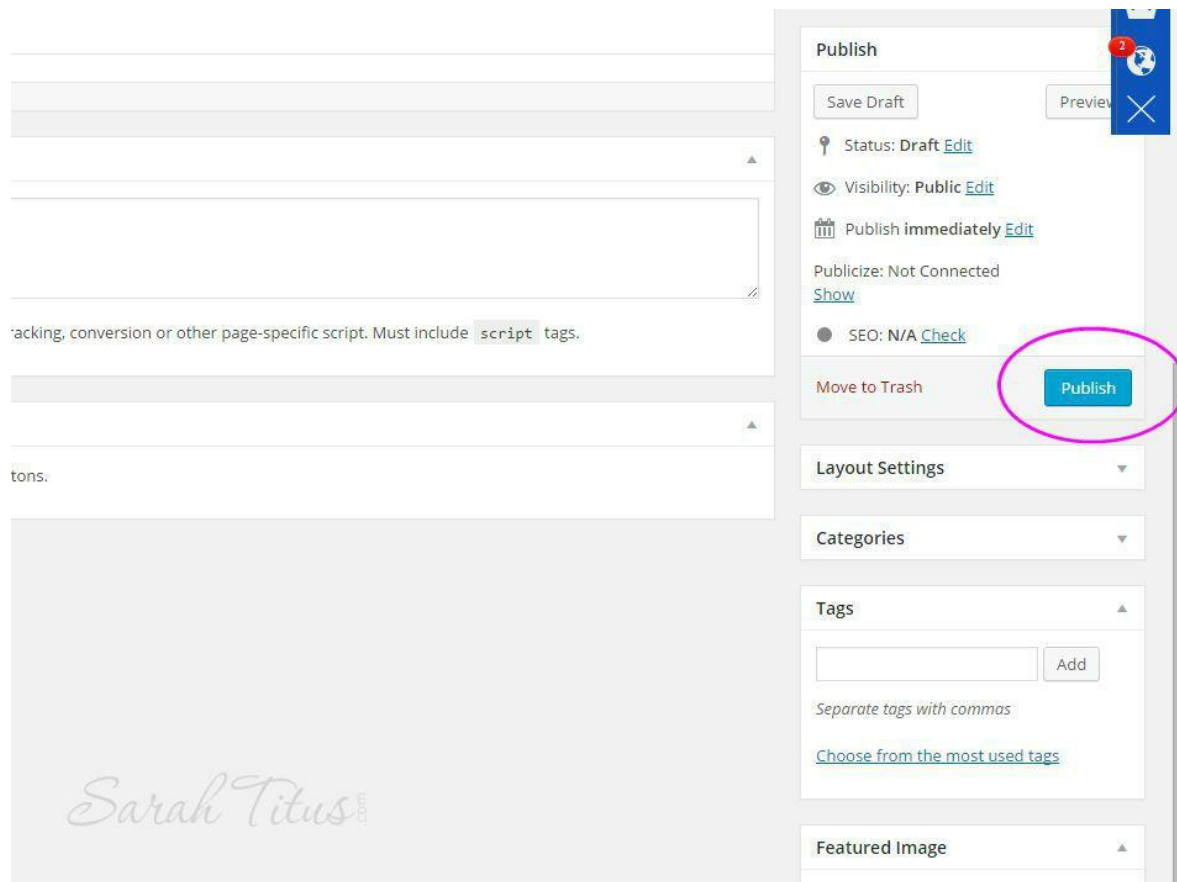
racking, conversion or other page-specific script. Must include `script` tags.

tons.

Publish

Save Draft

Previe

2

Status: Draft Edit

Visibility: Public Edit

Publish immediately Edit

Publicize: Not Connected
Show

SEO: N/A Check

Move to Trash

Publish

Layout Settings

Categories

Tags

Add

Separate tags with commas

Choose from the most used tags

Featured Image

Sarah Titus .com